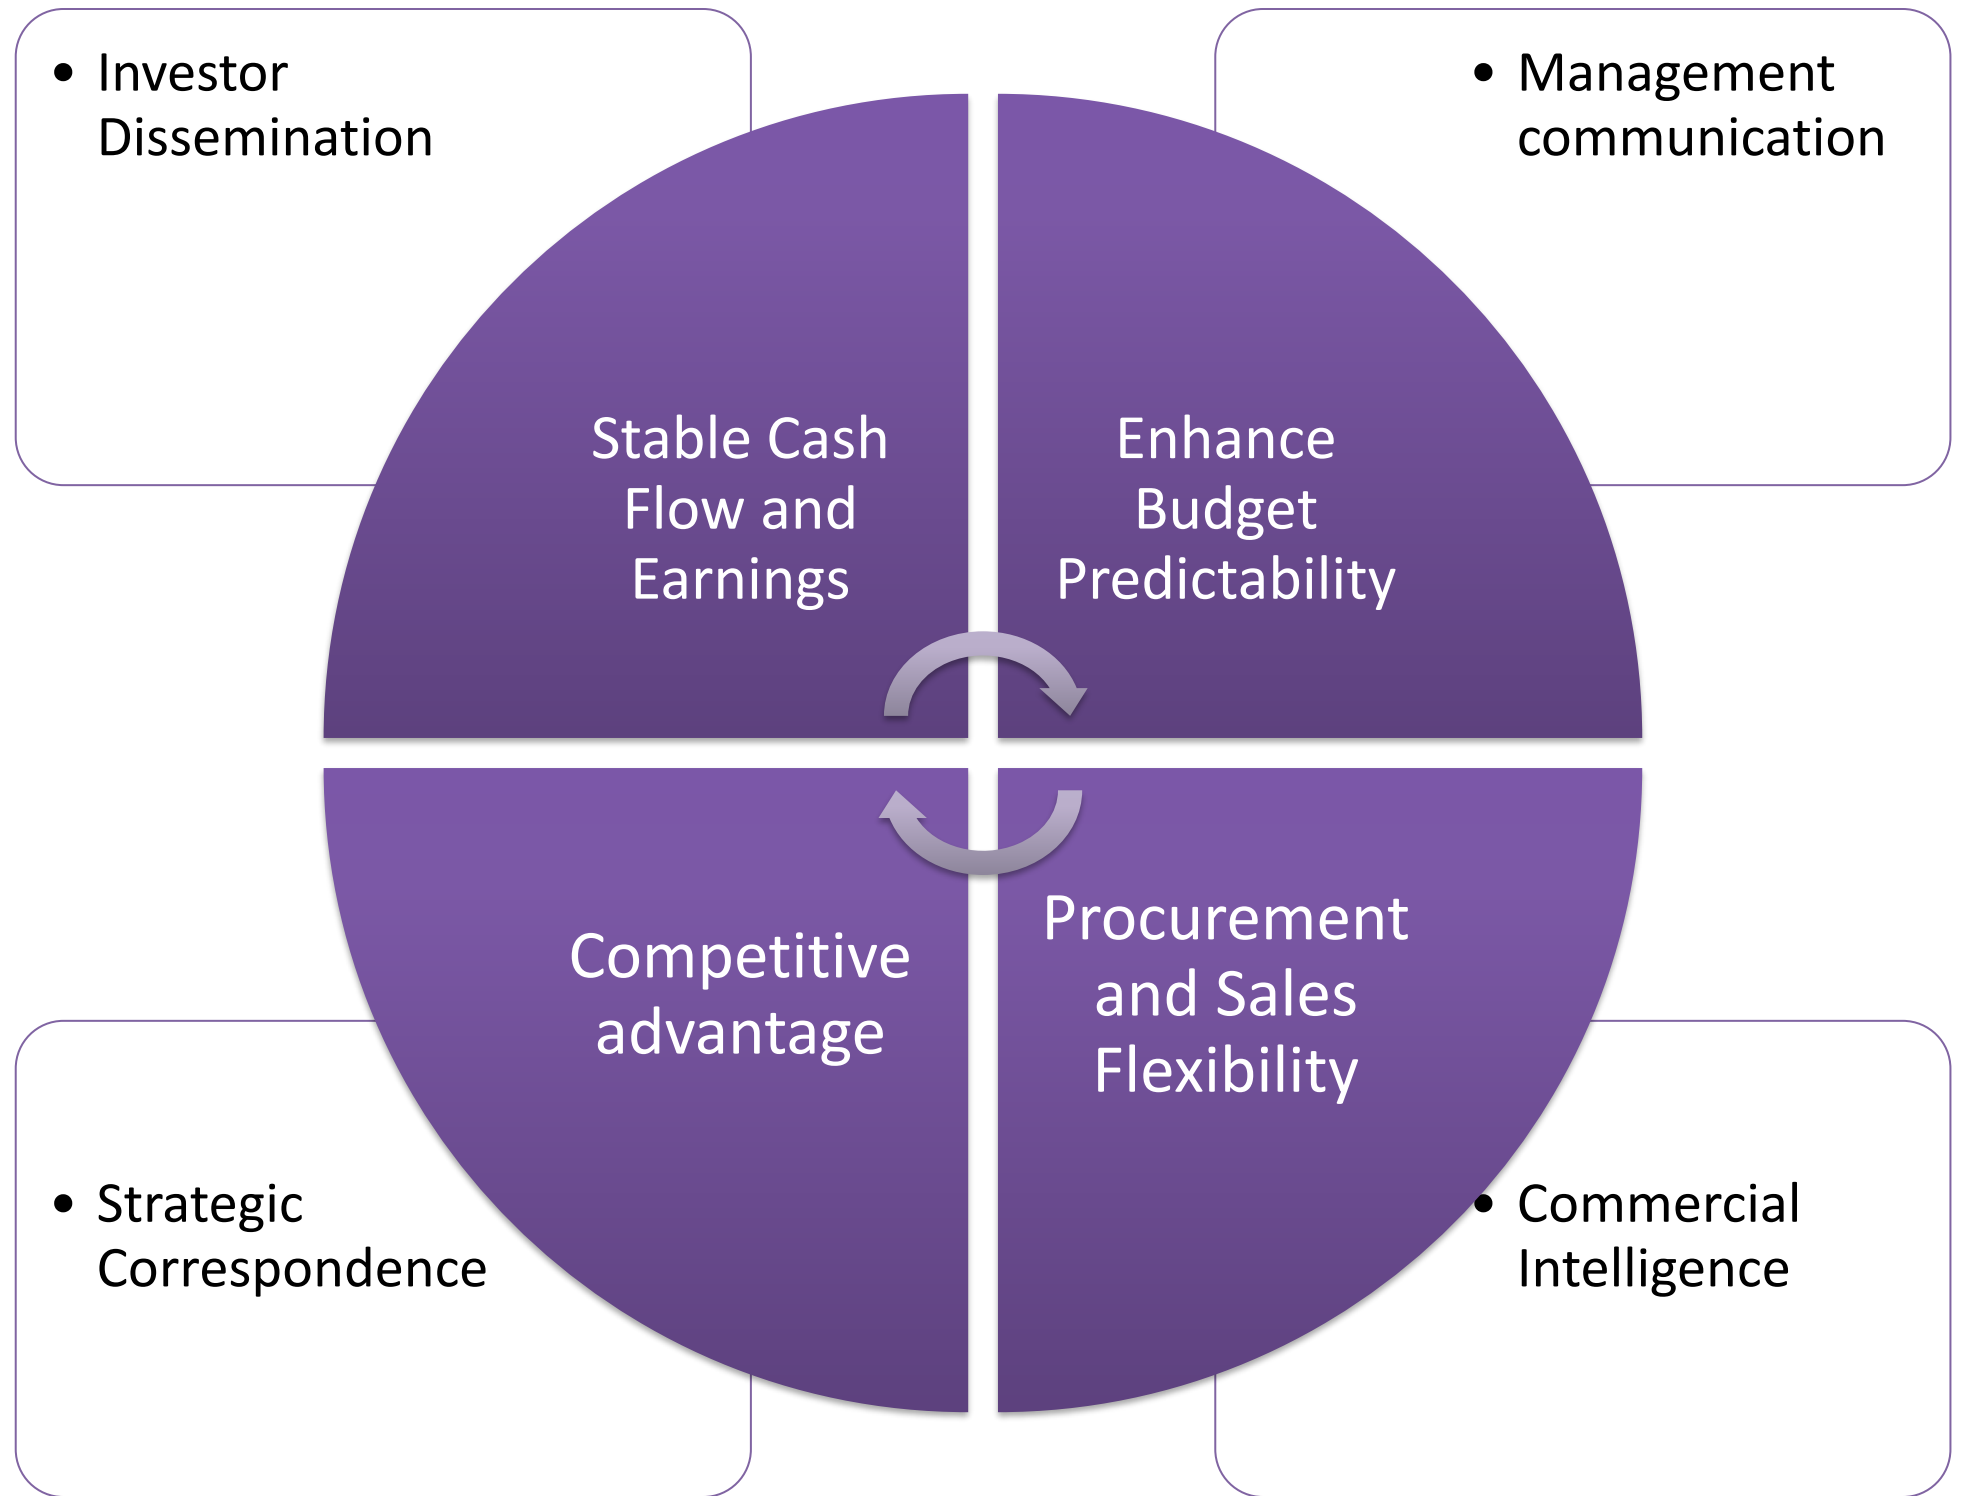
- Investor Dissemination

- Management communication

Stable Cash Flow and Earnings

Enhance Budget Predictability

Competitive advantage

Procurement and Sales Flexibility

- Strategic Correspondence

- Commercial Intelligence